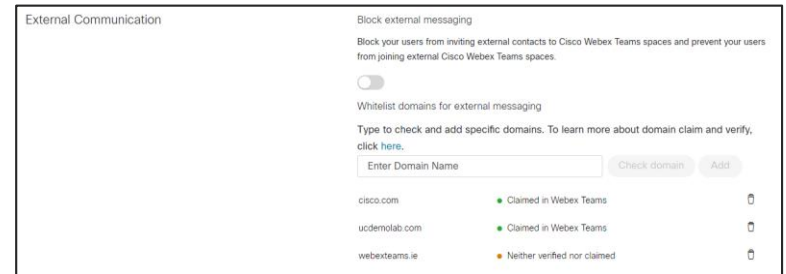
External Communication

Block external messaging

Block your users from inviting external contacts to Cisco Webex Teams spaces and prevent your users from joining external Cisco Webex Teams spaces.

Whitelist domains for external messaging

Type to check and add specific domains. To learn more about domain claim and verify, click here.

Enter Domain Name

Check domain

Add

| | |
|---|---|
| cisco.com | Claimed in Webex Teams |
| ucdemolab.com | Claimed in Webex Teams |
| webexteams.ie | Neither verified nor claimed |